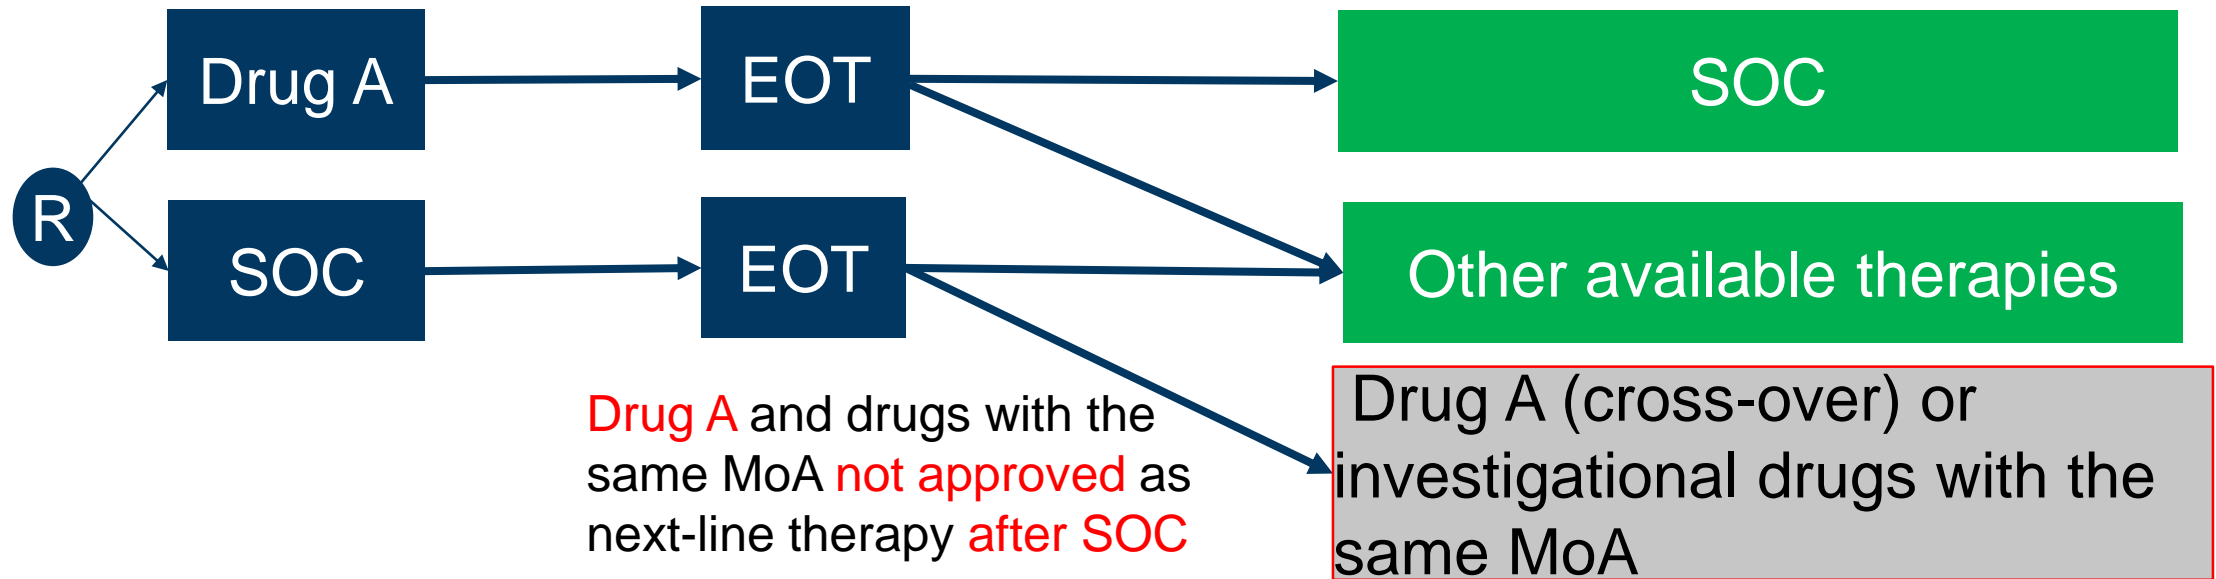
R

Drug A

EOT

SOC

SOC

EOT

Other available therapies

Drug A and drugs with the same MoA not approved as next-line therapy after SOC

Drug A (cross-over) or investigational drugs with the same MoA